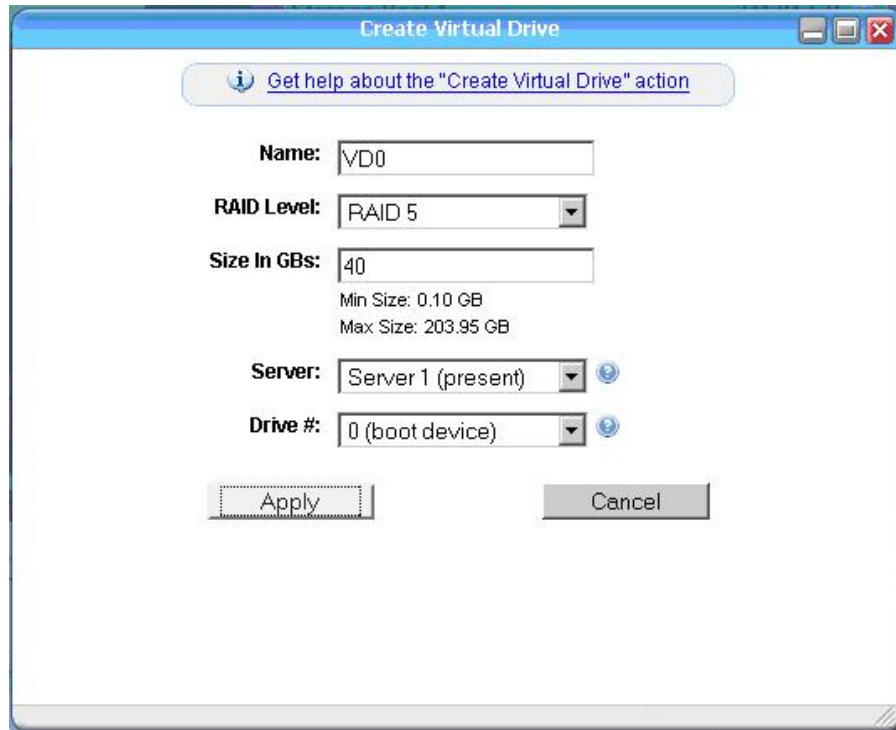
Create Virtual Drive

Get help about the "Create Virtual Drive" action

Name: VD0

RAID Level: RAID 5

Size In GBs: 40

Min Size: 0.10 GB

Max Size: 203.95 GB

Server: Server 1 (present)

Drive #: 0 (boot device)

Apply

Cancel